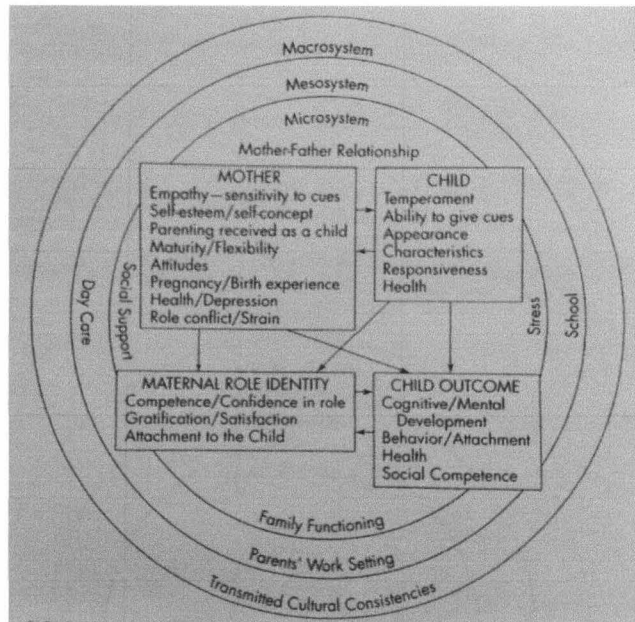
Macrosystem

Mesosystem

Microsystem

Mother-Father Relationship

MOTHER
Empathy—sensitivity to cues
Self-esteem/self-concept
Parenting received as a child
Maturity/Flexibility
Attitudes
Pregnancy/Birth experience
Health/Depression
Role conflict/Strain

CHILD
Temperament
Ability to give cues
Appearance
Characteristics
Responsiveness
Health

Day Care

Social Support

Stress

School

MATERNAL ROLE IDENTITY
Competence/Confidence in role
Gratification/Satisfaction
Attachment to the Child

CHILD OUTCOME
Cognitive/Mental Development
Behavior/Attachment
Health
Social Competence

Family Functioning

Parents' Work Setting

Transmitted Cultural Consistencies